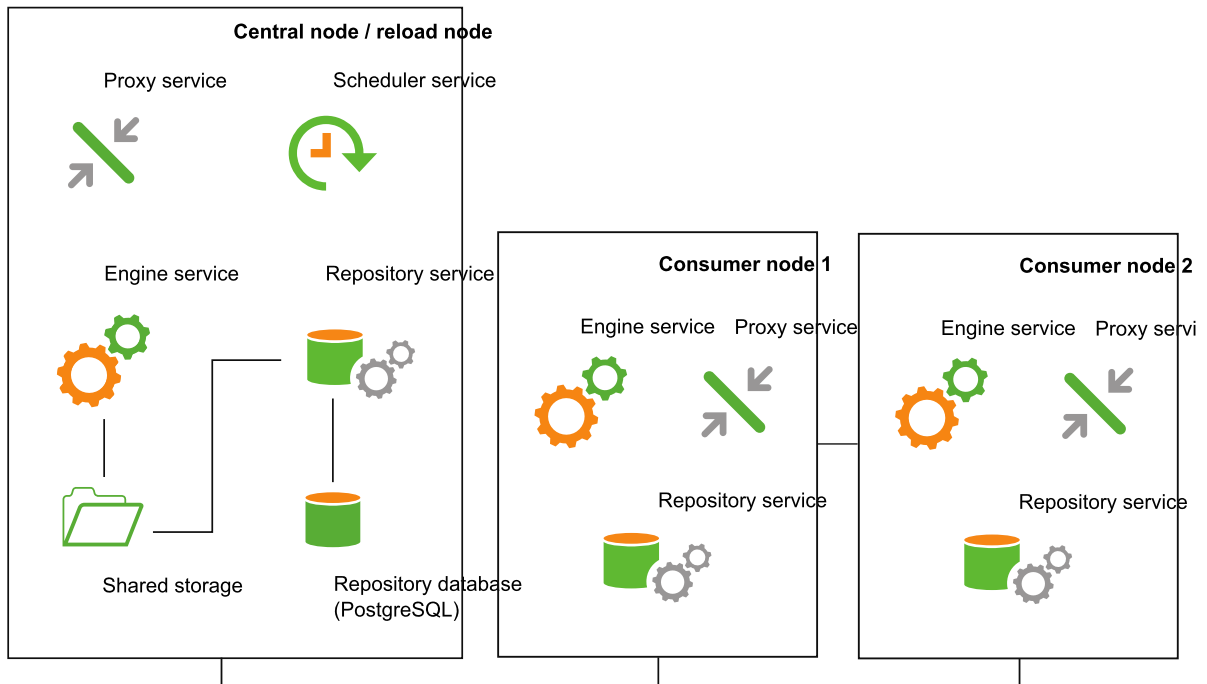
Central node / reload node

Proxy service

Scheduler service

Engine service

Repository service

Shared storage

Repository database (PostgreSQL)

Consumer node 1

Engine service

Proxy service

Repository service

Consumer node 2

Engine service

Proxy servi

Repository service